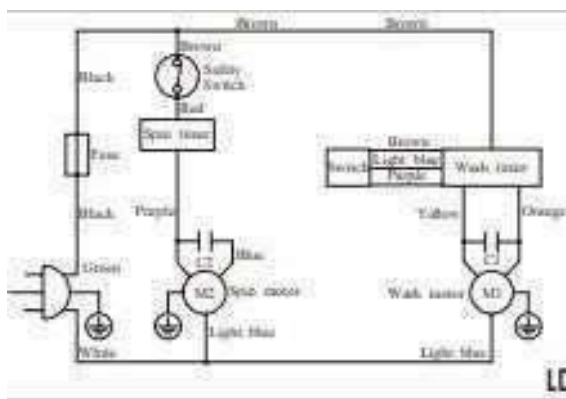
Brown
Brown
Brown
Safety Switch
Black
Red
Spin timer
Fuse
Brown
Switch
Light blue
Purple
Wash timer
Black
Purple
Yellow
Orange
Green
C2
Blue
C1
M2
Spin motor
Wash motor
M1
Light blue
White
Light blue
LD